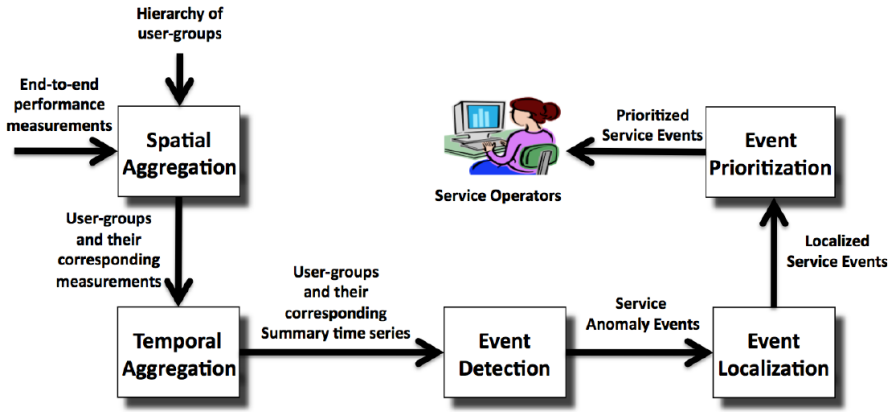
Hierarchy of user-groups

End-to-end performance measurements

Spatial Aggregation

User-groups and their corresponding measurements

Temporal Aggregation

User-groups and their corresponding Summary time series

Event Detection

Service Anomaly Events

Event Localization

Localized Service Events

Event Prioritization

Prioritized Service Events

Service Operators